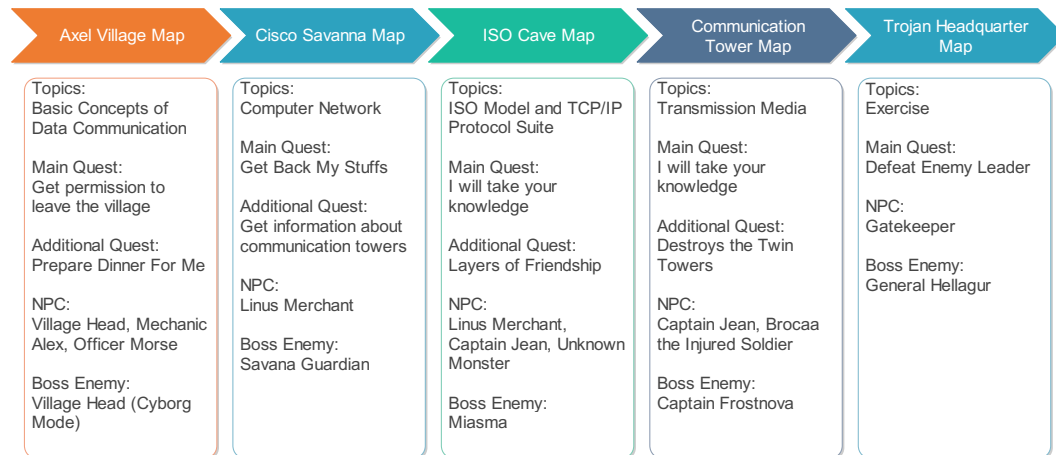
Axel Village Map

Topics:
Basic Concepts of Data Communication

Main Quest:
Get permission to leave the village

Additional Quest:
Prepare Dinner For Me

NPC:
Village Head, Mechanic Alex, Officer Morse

Boss Enemy:
Village Head (Cyborg Mode)

Cisco Savanna Map

Topics:
Computer Network

Main Quest:
Get Back My Stuffs

Additional Quest:
Get information about communication towers

NPC:
Linus Merchant

Boss Enemy:
Savana Guardian

ISO Cave Map

Topics:
ISO Model and TCP/IP Protocol Suite

Main Quest:
I will take your knowledge

Additional Quest:
Layers of Friendship

NPC:
Linus Merchant, Captain Jean, Unknown Monster

Boss Enemy:
Miasma

Communication Tower Map

Topics:
Transmission Media

Main Quest:
I will take your knowledge

Additional Quest:
Destroys the Twin Towers

NPC:
Captain Jean, Brocaa the Injured Soldier

Boss Enemy:
Captain Frostnova

Trojan Headquarter Map

Topics:
Exercise

Main Quest:
Defeat Enemy Leader

NPC:
Gatekeeper

Boss Enemy:
General Hellagur